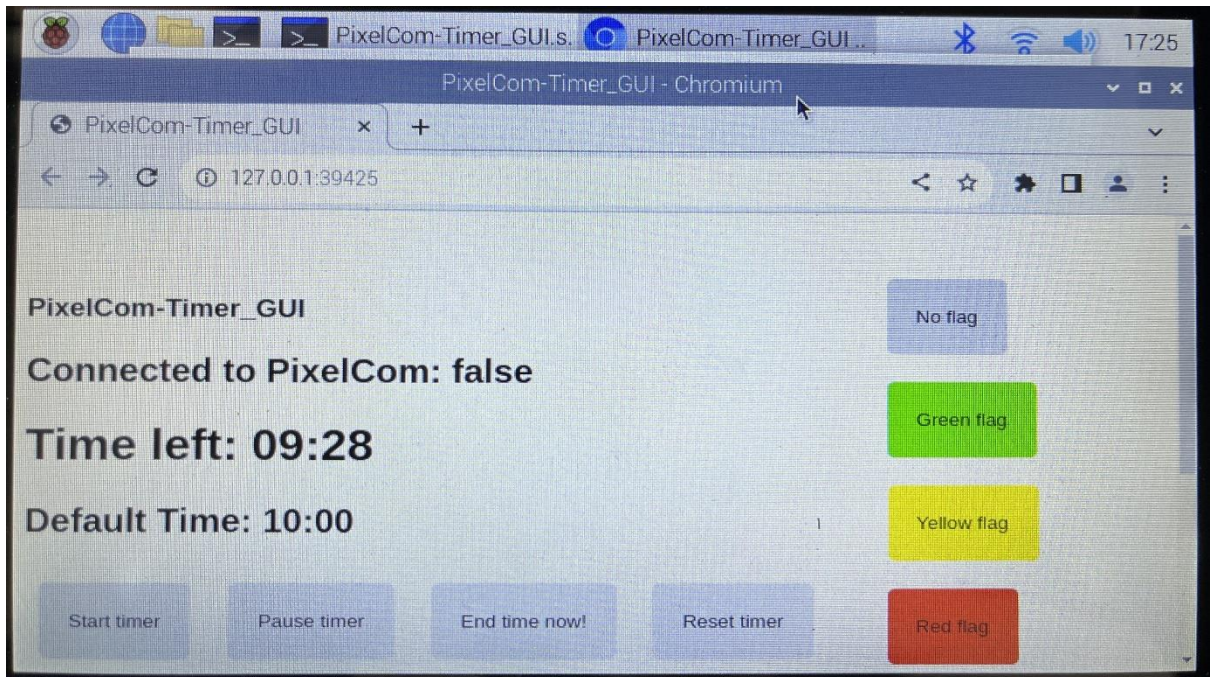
PixelCom-Timer_GUI.s. PixelCom-Timer_GUI ..

17:25

PixelCom-Timer_GUI - Chromium

PixelCom-Timer_GUI ×

127.0.0.1:39425

PixelCom-Timer_GUI

Connected to PixelCom: false

Time left: 09:28

Default Time: 10:00

Start timer

Pause timer

End time now!

Reset timer

No flag

Green flag

Yellow flag

Red flag